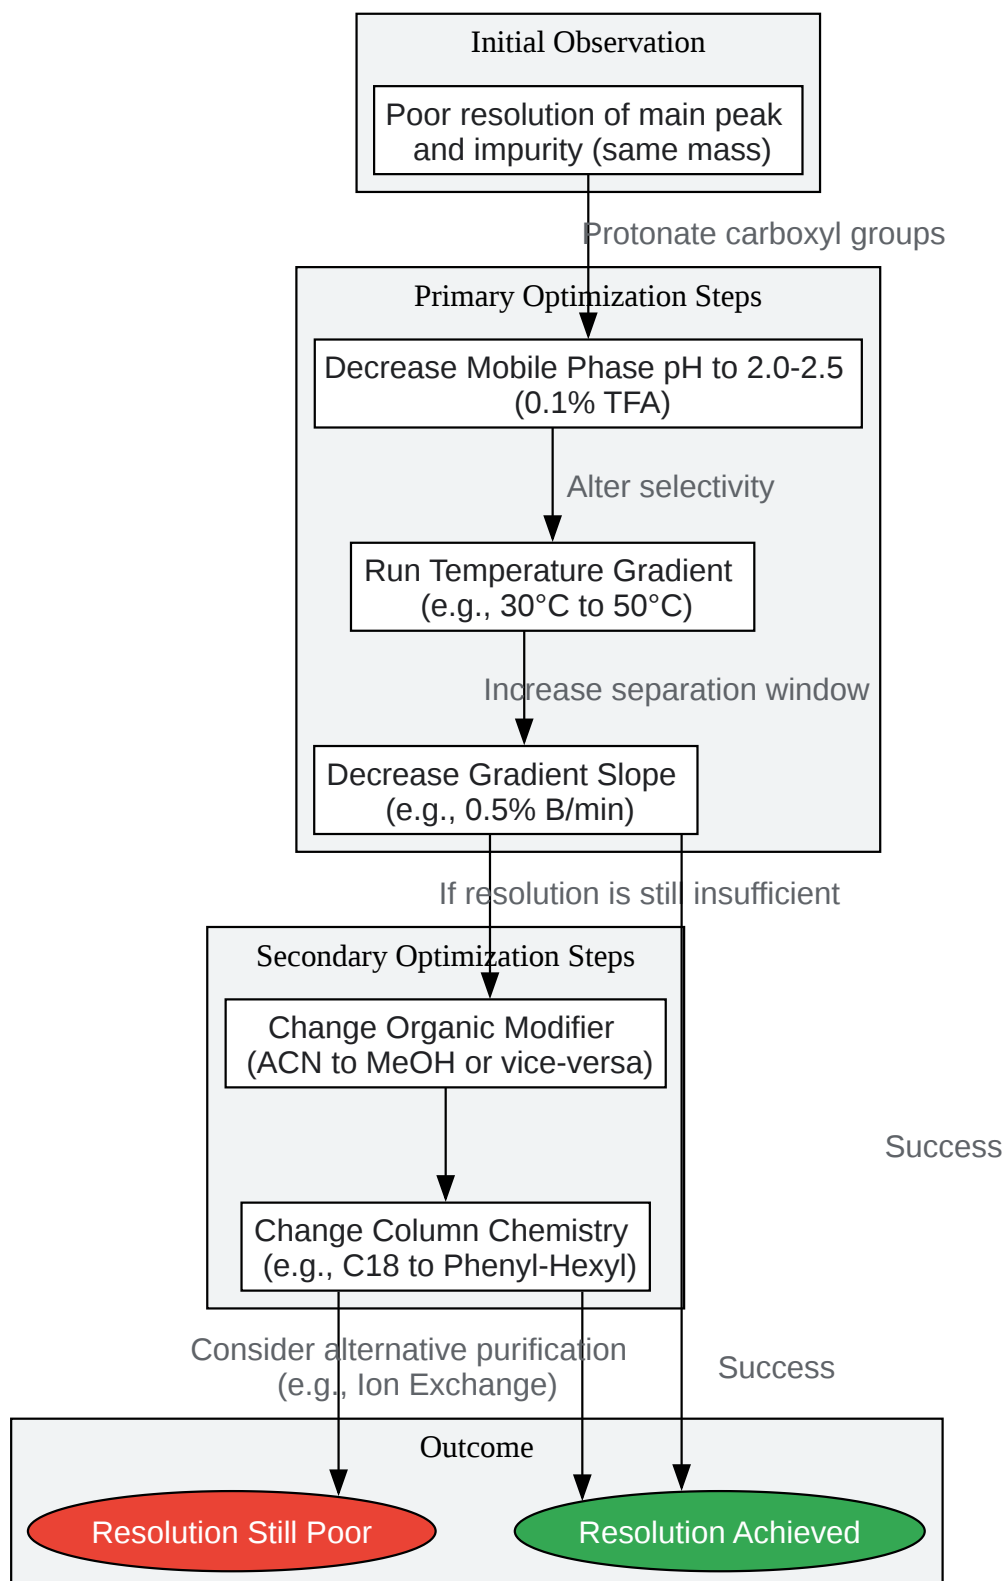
Initial Observation

Poor resolution of main peak and impurity (same mass)

Protonate carboxyl groups

Primary Optimization Steps

Decrease Mobile Phase pH to 2.0-2.5 (0.1% TFA)

Alter selectivity

Run Temperature Gradient (e.g., 30°C to 50°C)

Increase separation window

Decrease Gradient Slope (e.g., 0.5% B/min)

If resolution is still insufficient

Secondary Optimization Steps

Change Organic Modifier (ACN to MeOH or vice-versa)

Success

Change Column Chemistry (e.g., C18 to Phenyl-Hexyl)

Consider alternative purification (e.g., Ion Exchange)

Success

Outcome

Resolution Still Poor

Resolution Achieved